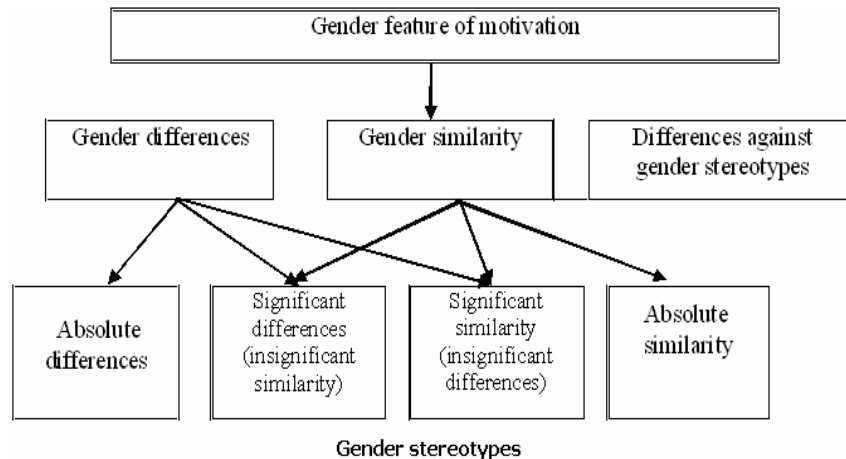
Gender feature of motivation

Gender differences

Gender similarity

Differences against gender stereotypes

Absolute differences

Significant differences (insignificant similarity)

Significant similarity (insignificant differences)

Absolute similarity

Gender stereotypes